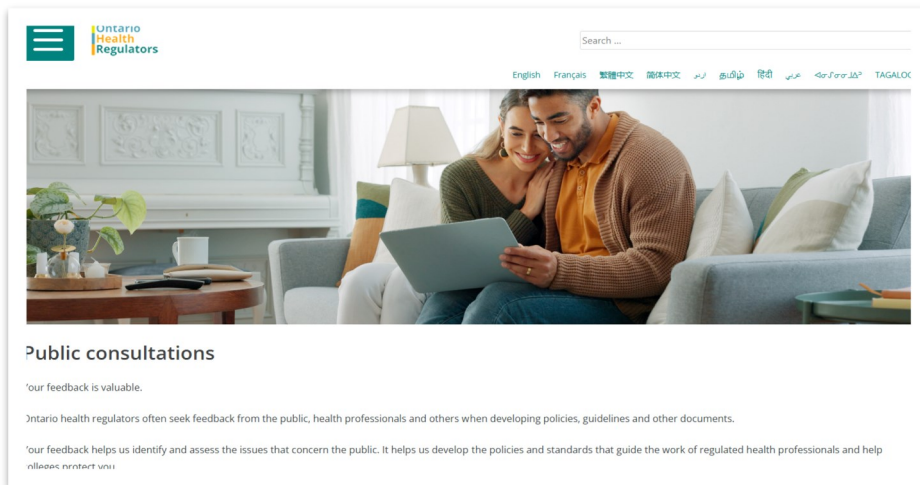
Ontario Health Regulators

Search ...

English Français 繁體中文 简体中文 اردو தமிழ் हिंदी عربي ᐊᓂᔑᓈᐯᒧᐎᓐ TAGALOG

Public consultations

Your feedback is valuable.

Ontario health regulators often seek feedback from the public, health professionals and others when developing policies, guidelines and other documents.

Your feedback helps us identify and assess the issues that concern the public. It helps us develop the policies and standards that guide the work of regulated health professionals and help colleges protect you.